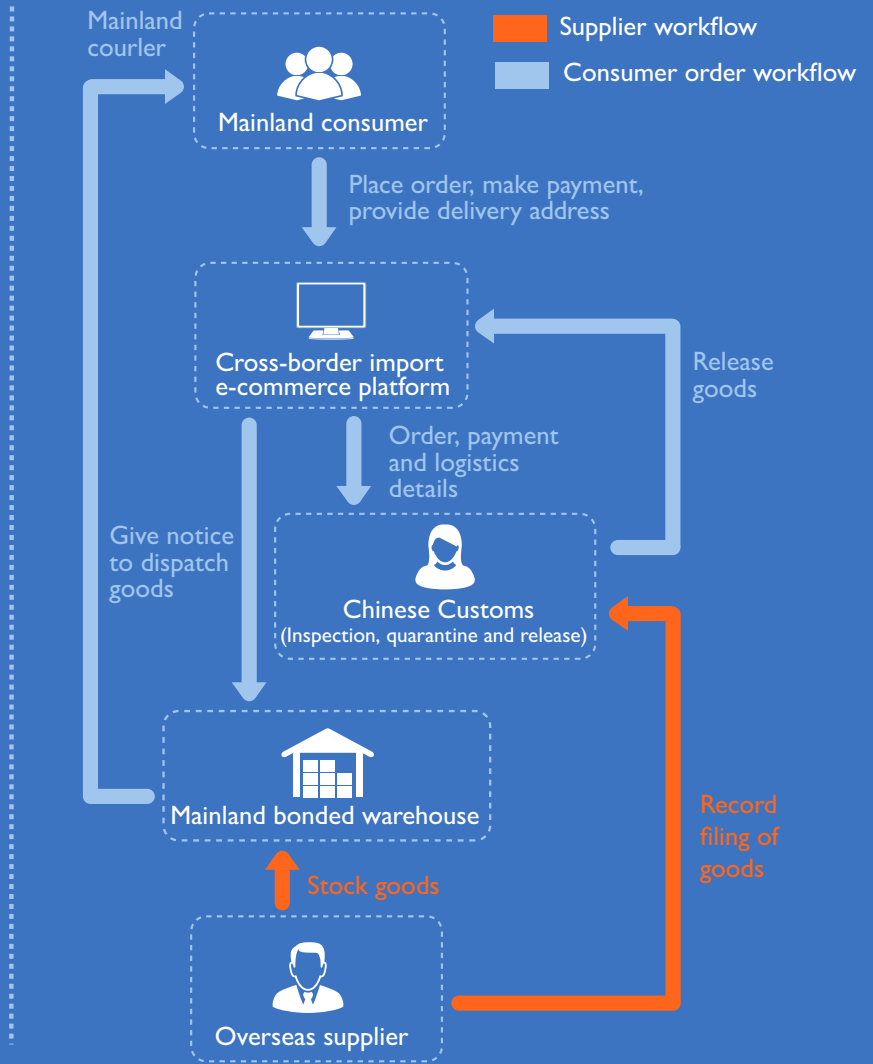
Supplier workflow

Consumer order workflow

Mainland courier

Mainland consumer

Place order, make payment, provide delivery address

Cross-border import e-commerce platform

Release goods

Order, payment and logistics details

Give notice to dispatch goods

Chinese Customs
(Inspection, quarantine and release)

Mainland bonded warehouse

Record filing of goods

Stock goods

Overseas supplier